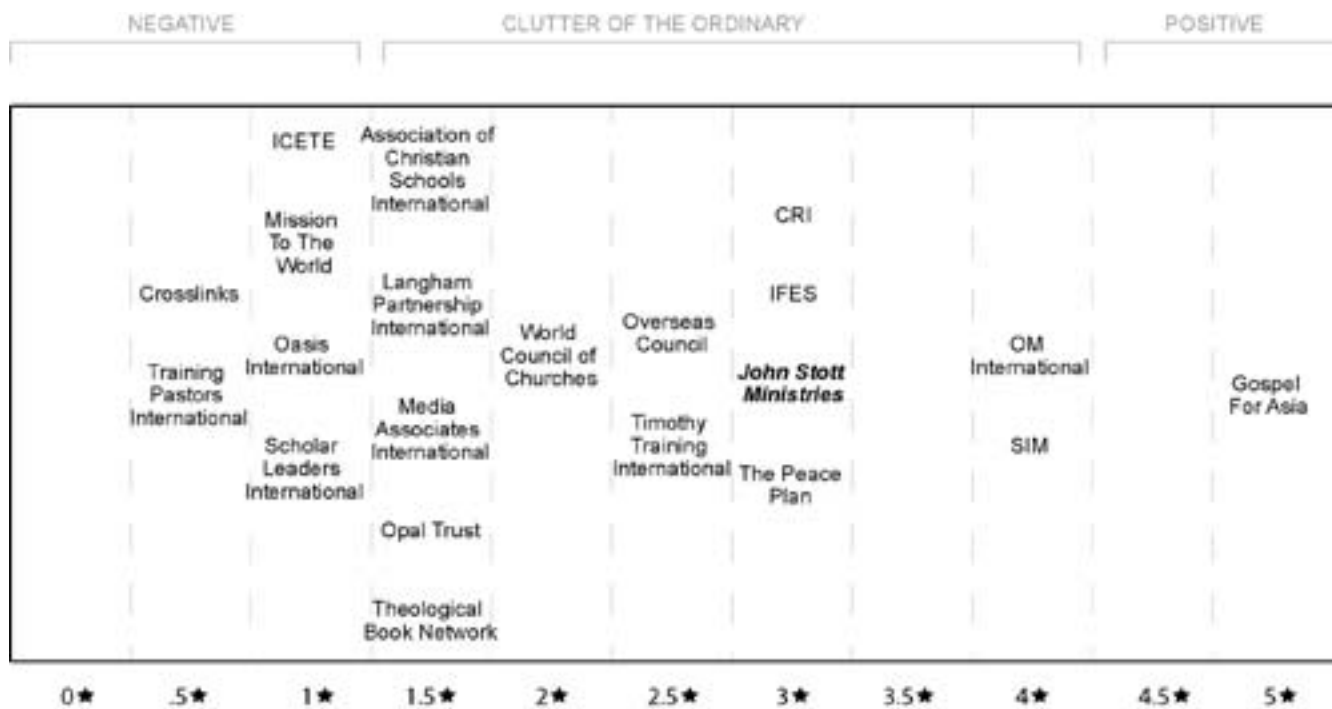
NEGATIVE

CLUTTER OF THE ORDINARY

POSITIVE

Crosslinks

Training Pastors International

ICETE

Mission To The World

Oasis International

Scholar Leaders International

Association of Christian Schools International

Langham Partnership International

Media Associates International

Opal Trust

Theological Book Network

World Council of Churches

Overseas Council

Timothy Training International

CRI

IFES

***John Stott Ministries***

The Peace Plan

OM International

SIM

Gospel For Asia

0★ .5★ 1★ 1.5★ 2★ 2.5★ 3★ 3.5★ 4★ 4.5★ 5★